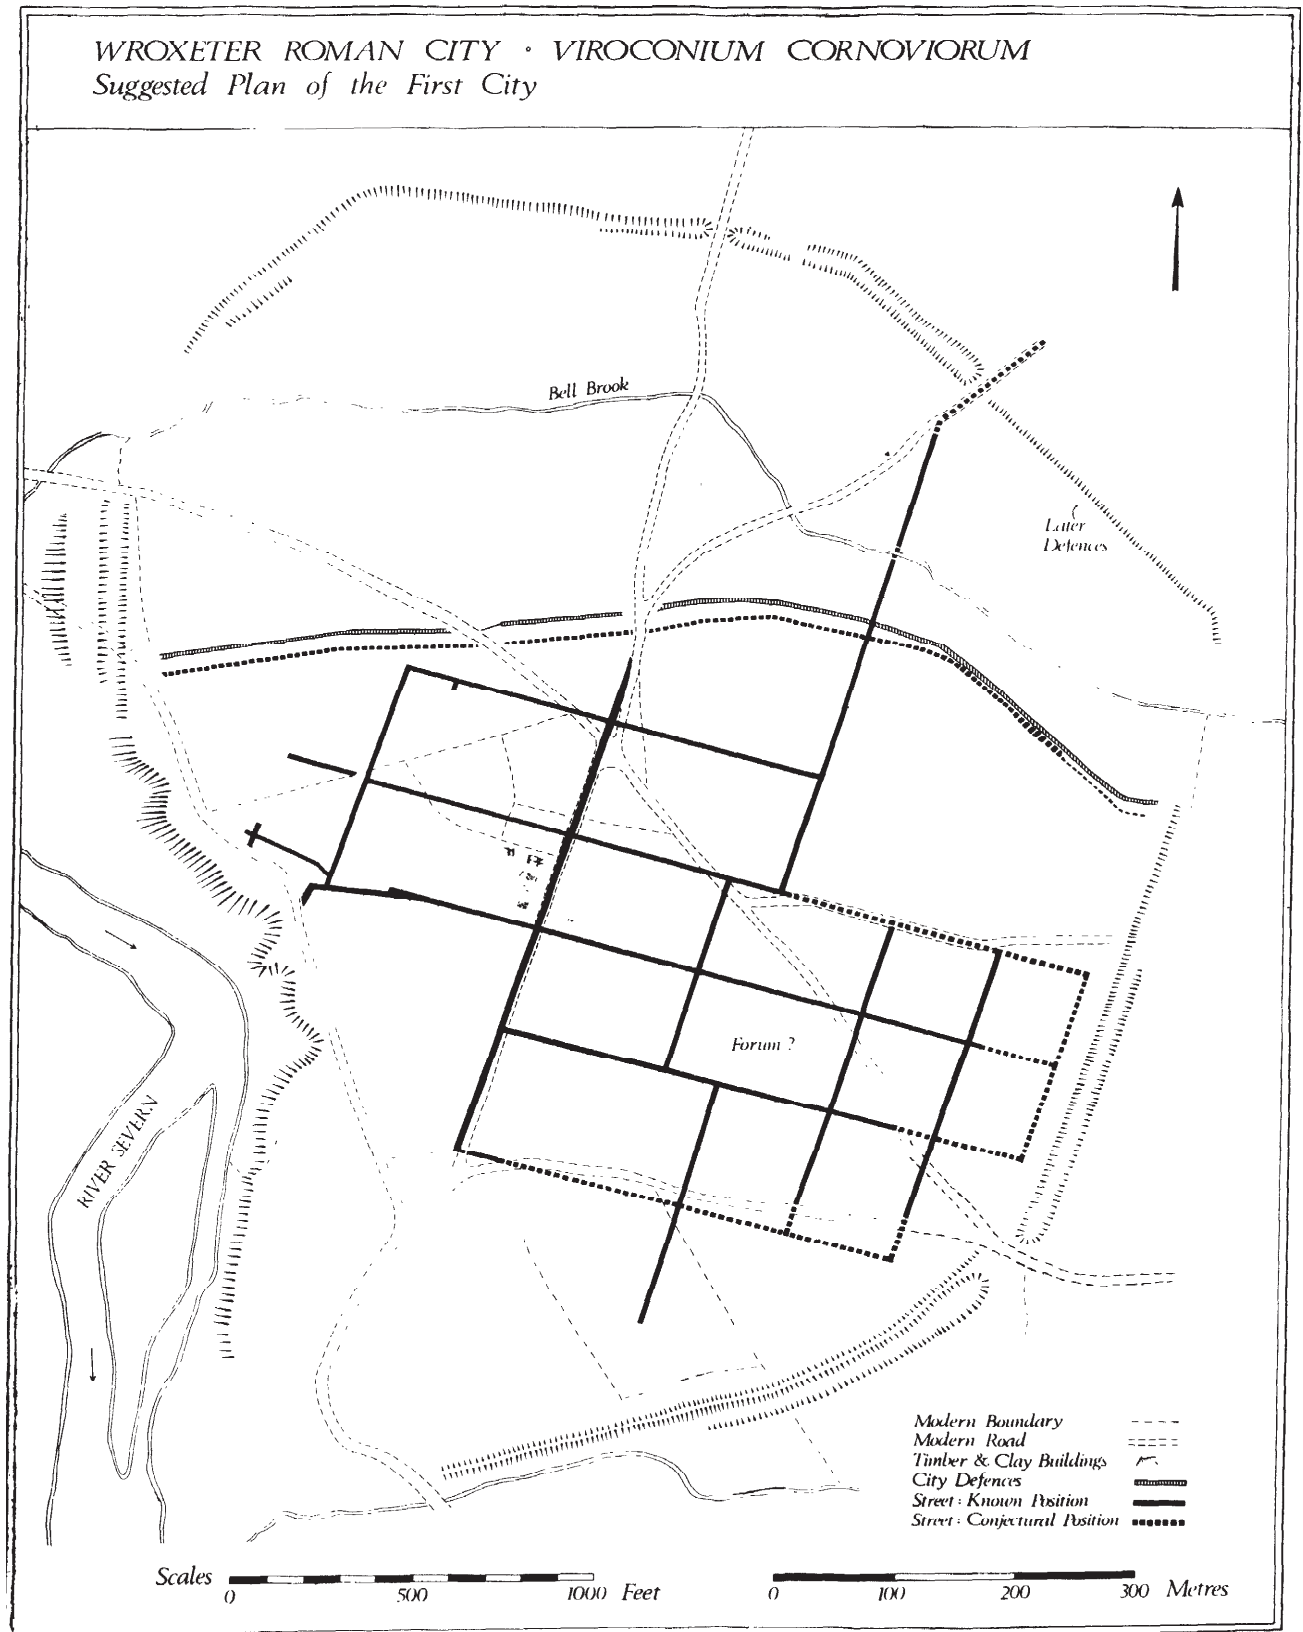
WROXETER ROMAN CITY · VIROCONIUM CORNOVIORUM
Suggested Plan of the First City

Bell Brook

Later Defences

Forum ?

RIVER SEVERN

Modern Boundary
Modern Road
Timber & Clay Buildings
City Defences
Street: Known Position
Street: Conjectural Position

Scales 0 500 1000 Feet

0 100 200 300 Metres